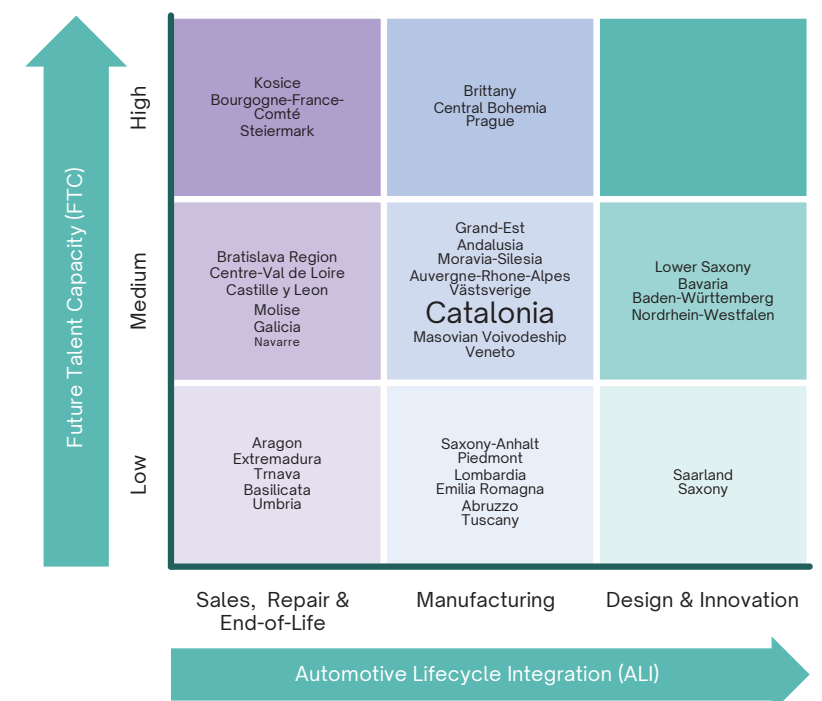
Future Talent Capacity (FTC)

High

Kosice
Bourgogne-France-Comté
Steiermark

Brittany
Central Bohemia
Prague

Medium

Bratislava Region
Centre-Val de Loire
Castille y Leon
Molise
Galicia
Navarre

Grand-Est
Andalusia
Moravia-Silesia
Auvergne-Rhone-Alpes
Västsverige
Catalonia
Masovian Voivodeship
Veneto

Lower Saxony
Bavaria
Baden-Württemberg
Nordrhein-Westfalen

Low

Aragon
Extremadura
Trnava
Basilicata
Umbria

Saxony-Anhalt
Piedmont
Lombardia
Emilia Romagna
Abruzzo
Tuscany

Saarland
Saxony

Sales, Repair & End-of-Life

Manufacturing

Design & Innovation

Automotive Lifecycle Integration (ALI)